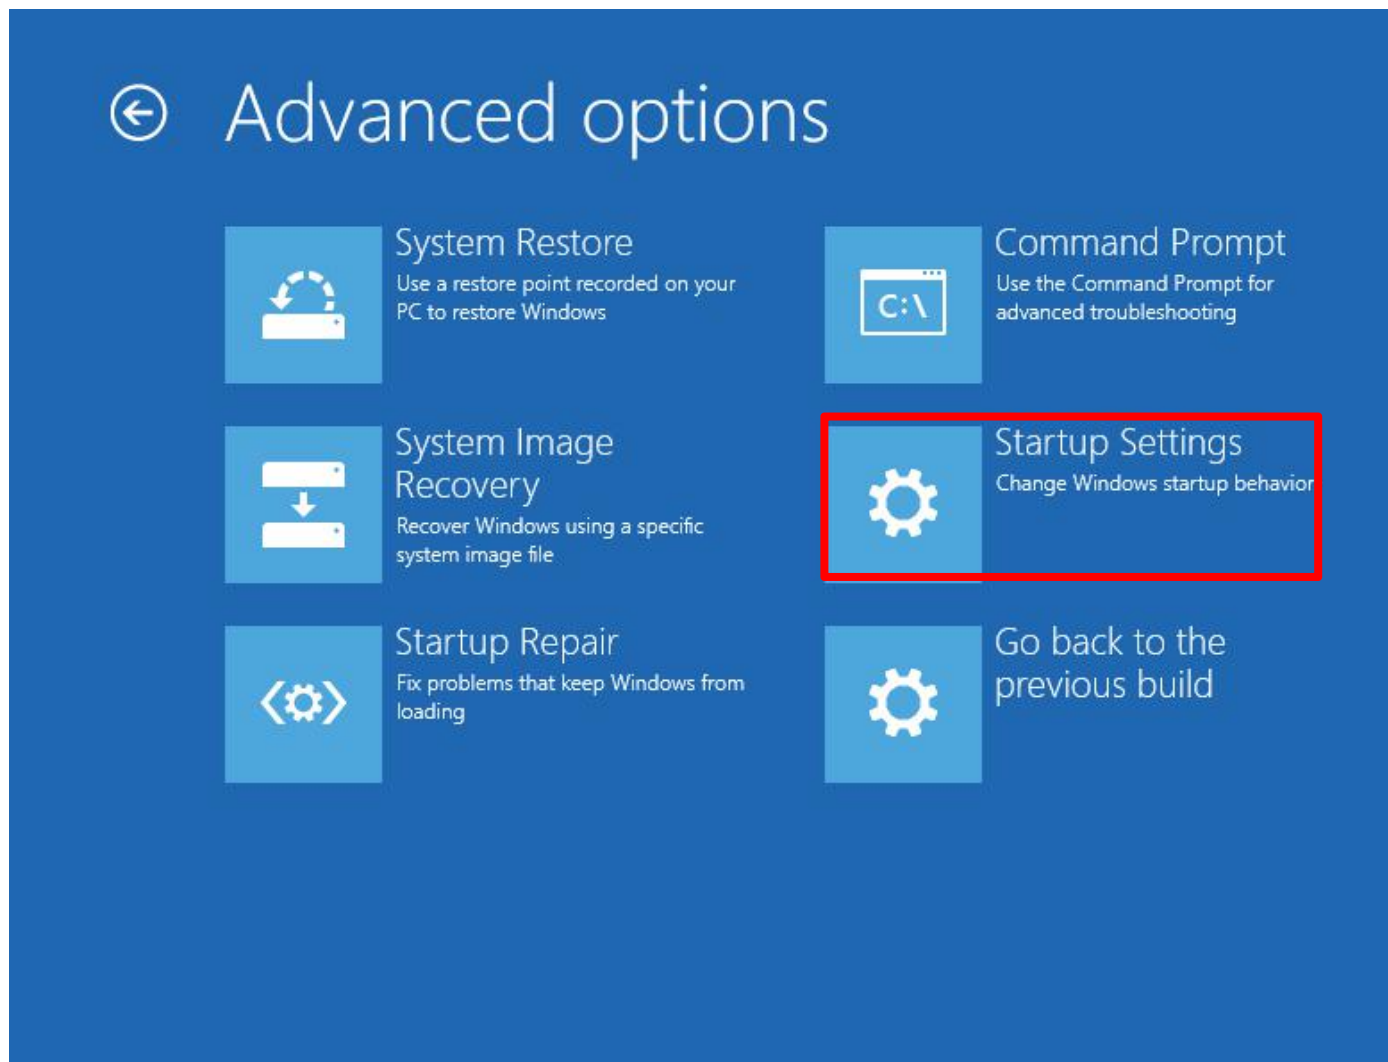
Advanced options

System Restore
Use a restore point recorded on your PC to restore Windows

Command Prompt
Use the Command Prompt for advanced troubleshooting

C:\

System Image Recovery
Recover Windows using a specific system image file

Startup Settings
Change Windows startup behavior

Startup Repair
Fix problems that keep Windows from loading

Go back to the previous build